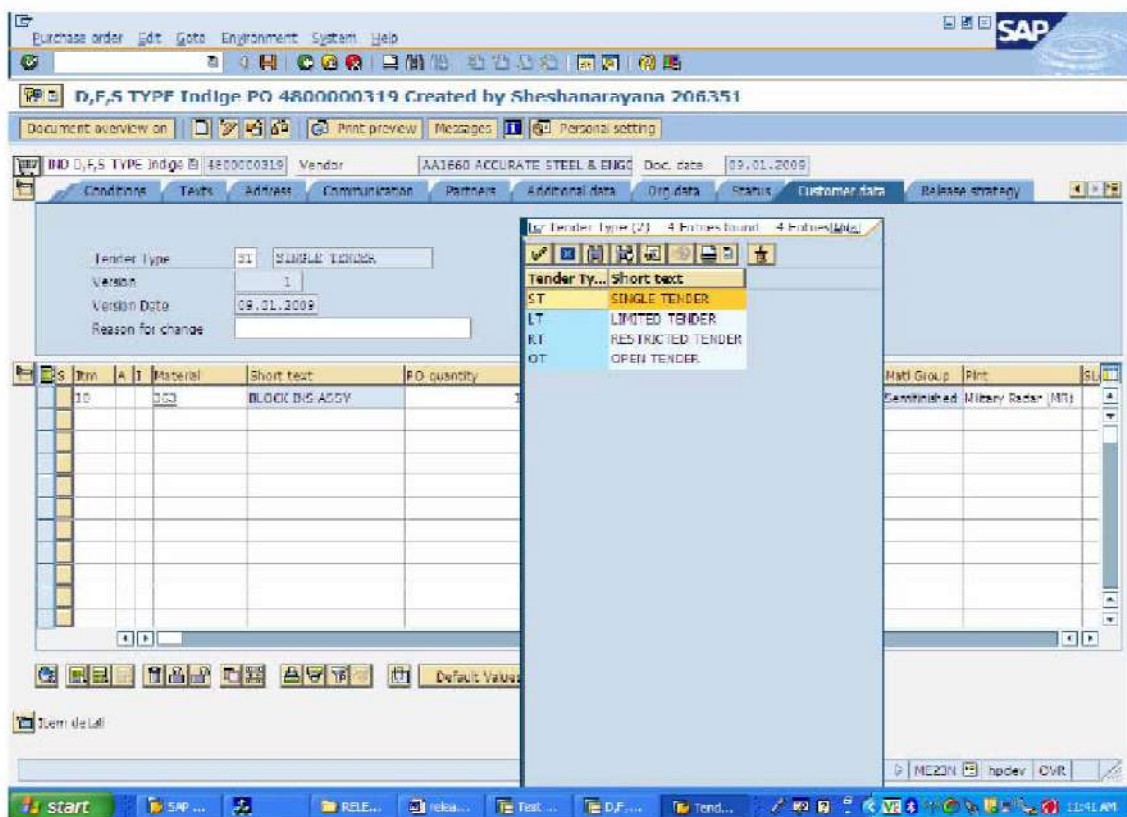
Purchase order Edit Goto Environment System Help

SAP

D,F,S TYPE Indige PO 4800000319 Created by Sheshanarayana 206351

Document overview on | Print preview | Messages | Personal setting

IND D,F,S TYPE Indige 4800000319 Vendor AA1660 ACCURATE STEEL & ENGG Doc. date 09.01.2009

Conditions | Texts | Address | Communication | Partners | Additional data | Org.data | Status | Customer data | Release strategy

Tender Type ST SINGLE TENDER
Version 1
Version Date 09.01.2009
Reason for change

Tender Type (2) 4 Entries found 4 Entries

| Tender Ty... | Short text |
|---|---|
| ST | SINGLE TENDER |
| LT | LIMITED TENDER |
| RT | RESTRICTED TENDER |
| OT | OPEN TENDER |

| S | Itm | A | I | Material | Short text | PO quantity | Matl Group | Plnt |
|---|---|---|---|---|---|---|---|---|
| | 10 | | | 353 | BLOCK INS ASSY | 1 | Semifinished | Military Radar (MR) |

Default Values

Item detail

ME23N hpdev OVR

start | SAP ... | RELE... | relea... | Test ... | D,F.... | Tend... | 11:41 AM